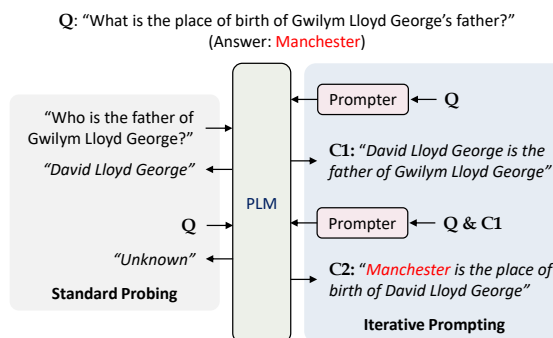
**Q**: "What is the place of birth of Gwilym Lloyd George's father?"
(Answer: Manchester)

"Who is the father of Gwilym Lloyd George?"

*"David Lloyd George"*

**Q**

*"Unknown"*

**Standard Probing**

PLM

Prompter

**Q**

**C1:** *"David Lloyd George is the father of Gwilym Lloyd George"*

Prompter

**Q & C1**

**C2:** *"Manchester is the place of birth of David Lloyd George"*

**Iterative Prompting**